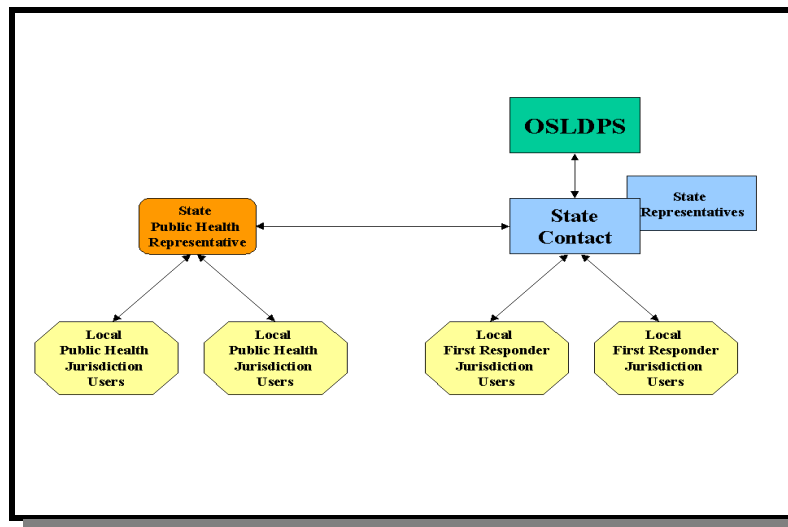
OSLDPS

State Representatives

State Public Health Representative

State Contact

Local Public Health Jurisdiction Users

Local Public Health Jurisdiction Users

Local First Responder Jurisdiction Users

Local First Responder Jurisdiction Users